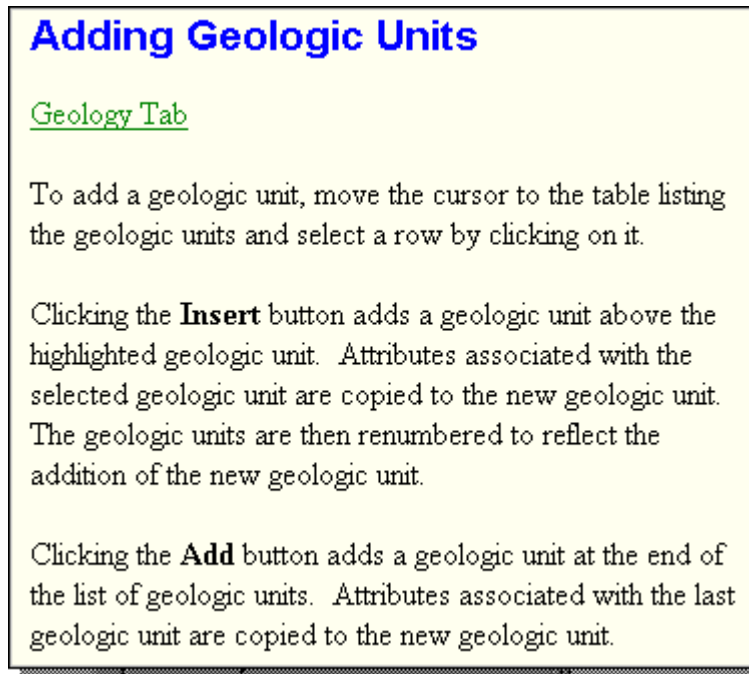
Adding Geologic Units

Geology Tab

To add a geologic unit, move the cursor to the table listing the geologic units and select a row by clicking on it.

Clicking the **Insert** button adds a geologic unit above the highlighted geologic unit.  Attributes associated with the selected geologic unit are copied to the new geologic unit. The geologic units are then renumbered to reflect the addition of the new geologic unit.

Clicking the **Add** button adds a geologic unit at the end of the list of geologic units.  Attributes associated with the last geologic unit are copied to the new geologic unit.